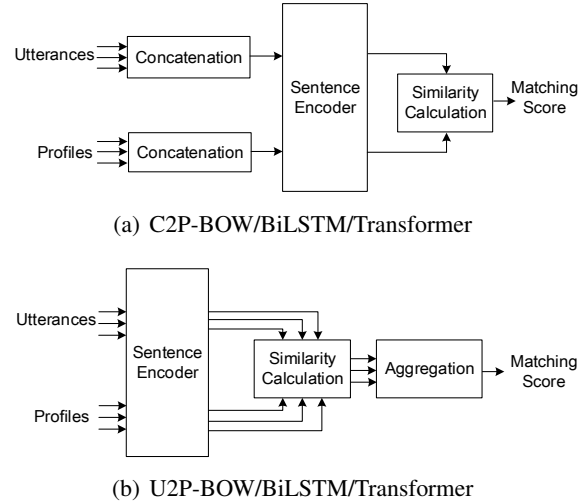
Utterances
Concatenation
Sentence Encoder
Similarity Calculation
Matching Score
Profiles
Concatenation

(a) C2P-BOW/BiLSTM/Transformer

Utterances
Sentence Encoder
Similarity Calculation
Aggregation
Matching Score
Profiles

(b) U2P-BOW/BiLSTM/Transformer